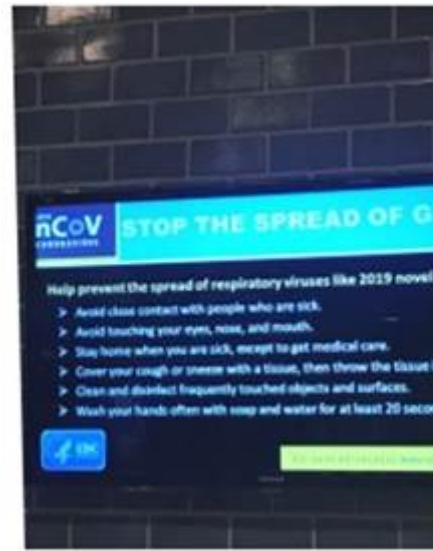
nCoV CORONAVIRUS

STOP THE SPREAD OF G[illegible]

Help prevent the spread of respiratory viruses like 2019 novel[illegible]

> Avoid close contact with people who are sick.
> Avoid touching your eyes, nose, and mouth.
> Stay home when you are sick, except to get medical care.
> Cover your cough or sneeze with a tissue, then throw the tissue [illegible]
> Clean and disinfect frequently touched objects and surfaces.
> Wash your hands often with soap and water for at least 20 seco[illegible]

CDC

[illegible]